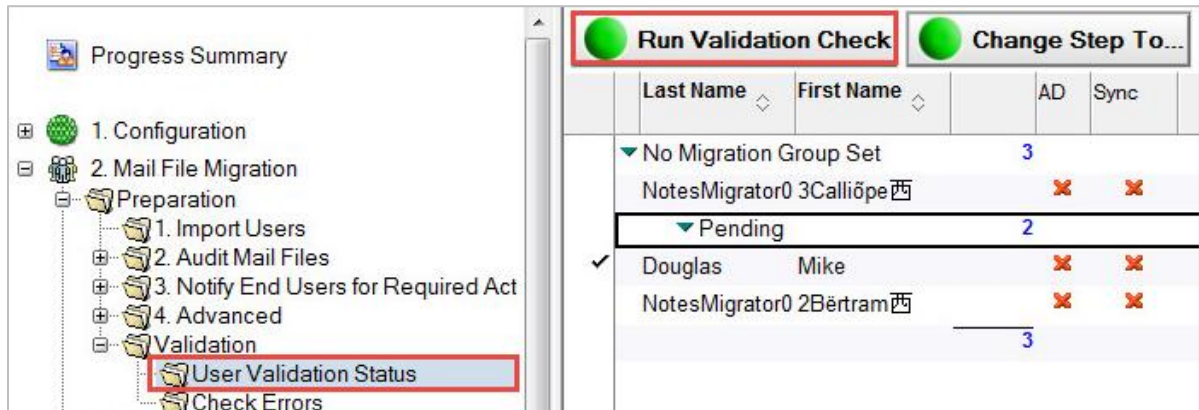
Progress Summary

1. Configuration
2. Mail File Migration
Preparation
1. Import Users
2. Audit Mail Files
3. Notify End Users for Required Act
4. Advanced
Validation
User Validation Status
Check Errors

Run Validation Check
Change Step To...

| | Last Name | First Name | | AD | Sync |
|---|---|---|---|---|---|
| | No Migration Group Set | | 3 | | |
| | NotesMigrator0 | 3Calliŏpe西 | | ✖ | ✖ |
| | Pending | | 2 | | |
| ✓ | Douglas | Mike | | ✖ | ✖ |
| | NotesMigrator0 | 2Bërtram西 | | ✖ | ✖ |
| | | | 3 | | |